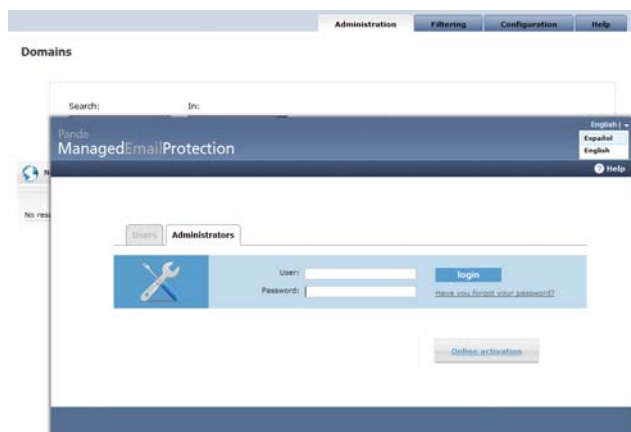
Administration
Filtering
Configuration
Help

Domains

Search:
In:

Panda
ManagedEmailProtection

English |
Español
English

Help

No res

Users
Administrators

User:
Password:
login
Have you forgot your password?

Online activation